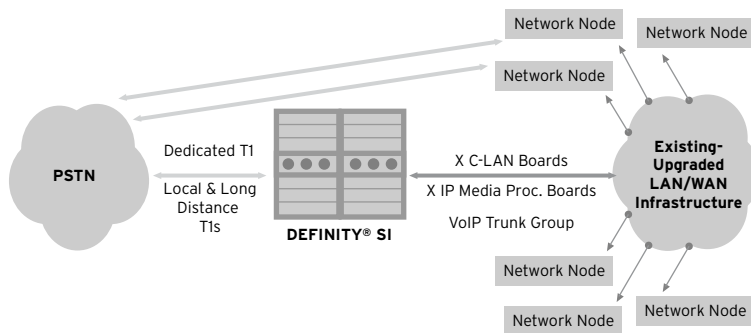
Network Node

Network Node

Network Node

PSTN

Dedicated T1

Local & Long Distance T1s

DEFINITY® SI

X C-LAN Boards

X IP Media Proc. Boards

VoIP Trunk Group

Existing-Upgraded LAN/WAN Infrastructure

Network Node

Network Node

Network Node